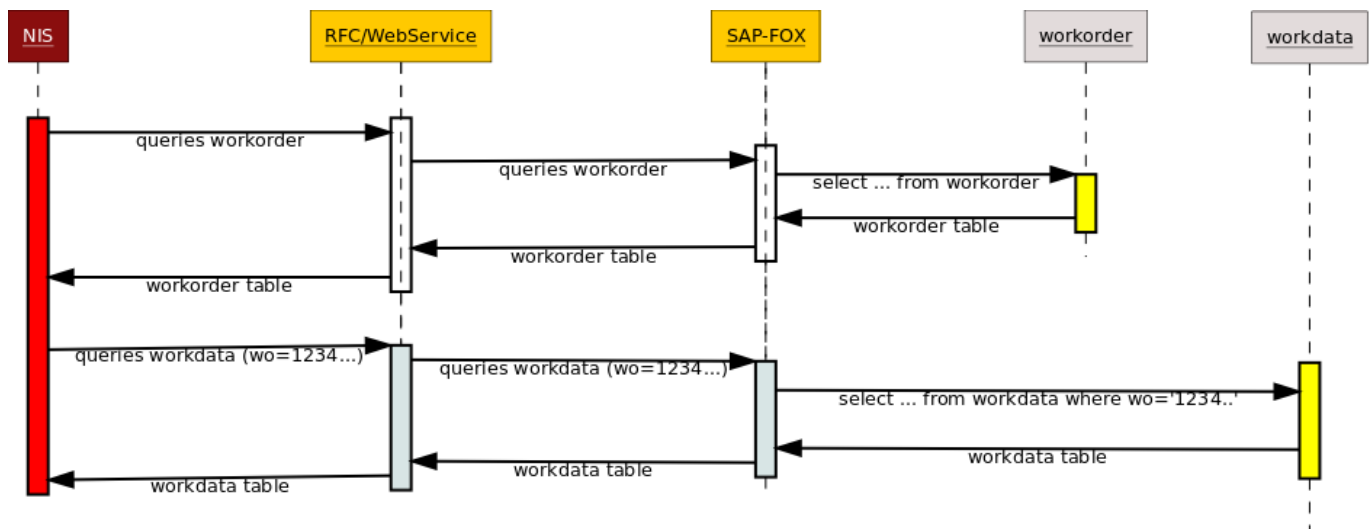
NIS
RFC/WebService
SAP-FOX
workorder
workdata

queries workorder
queries workorder
select ... from workorder
workorder table
workorder table
workorder table

queries workdata (wo=1234...)
queries workdata (wo=1234...)
select ... from workdata where wo='1234..'
workdata table
workdata table
workdata table